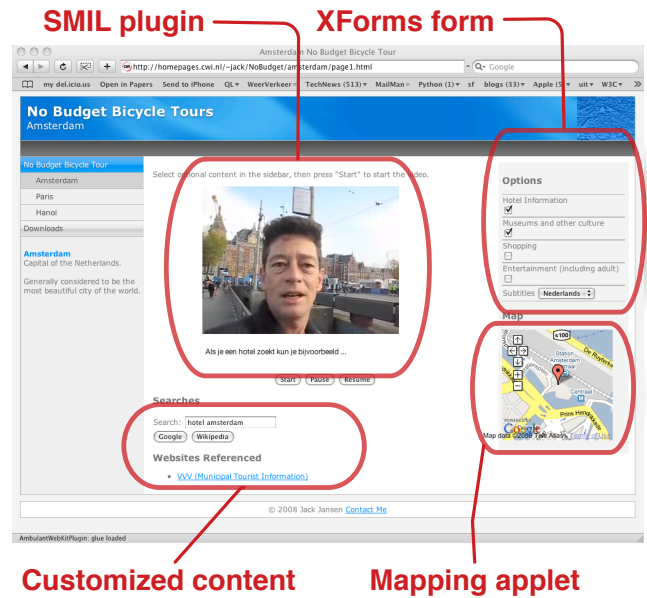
SMIL plugin

XForms form

Amsterdam No Budget Bicycle Tour

http://homepages.cwi.nl/~jack/NoBudget/amsterdam/page1.html

Q- Google

my del.icio.us Open in Papers Send to iPhone QL▾ WeerVerkeer▾ TechNews (513)▾ MailMan▾ Python (1)▾ sf blogs (33)▾ Apple (5)▾ uit▾ W3C▾

No Budget Bicycle Tours
Amsterdam

No Budget Bicycle Tour
Amsterdam
Paris
Hanoi
Downloads

Amsterdam
Capital of the Netherlands.

Generally considered to be the most beautiful city of the world.

Select optional content in the sidebar, then press "Start" to start the video.

Als je een hotel zoekt kun je bijvoorbeeld ...

Start Pause Resume

Searches

Search: hotel amsterdam

Google Wikipedia

Websites Referenced

• VVV (Municipal Tourist Information)

Options

Hotel Information

Museums and other culture

Shopping

Entertainment (including adult)

Subtitles Nederlands

Map

S100

De Ruyterkade

Station Amsterdam Centraal

Centraal

Prins Hendrikkade

Map data ©2008 Tele Atlas - Terms of Use

© 2008 Jack Jansen Contact Me

AmbulantWebKitPlugin: glue loaded

Customized content

Mapping applet